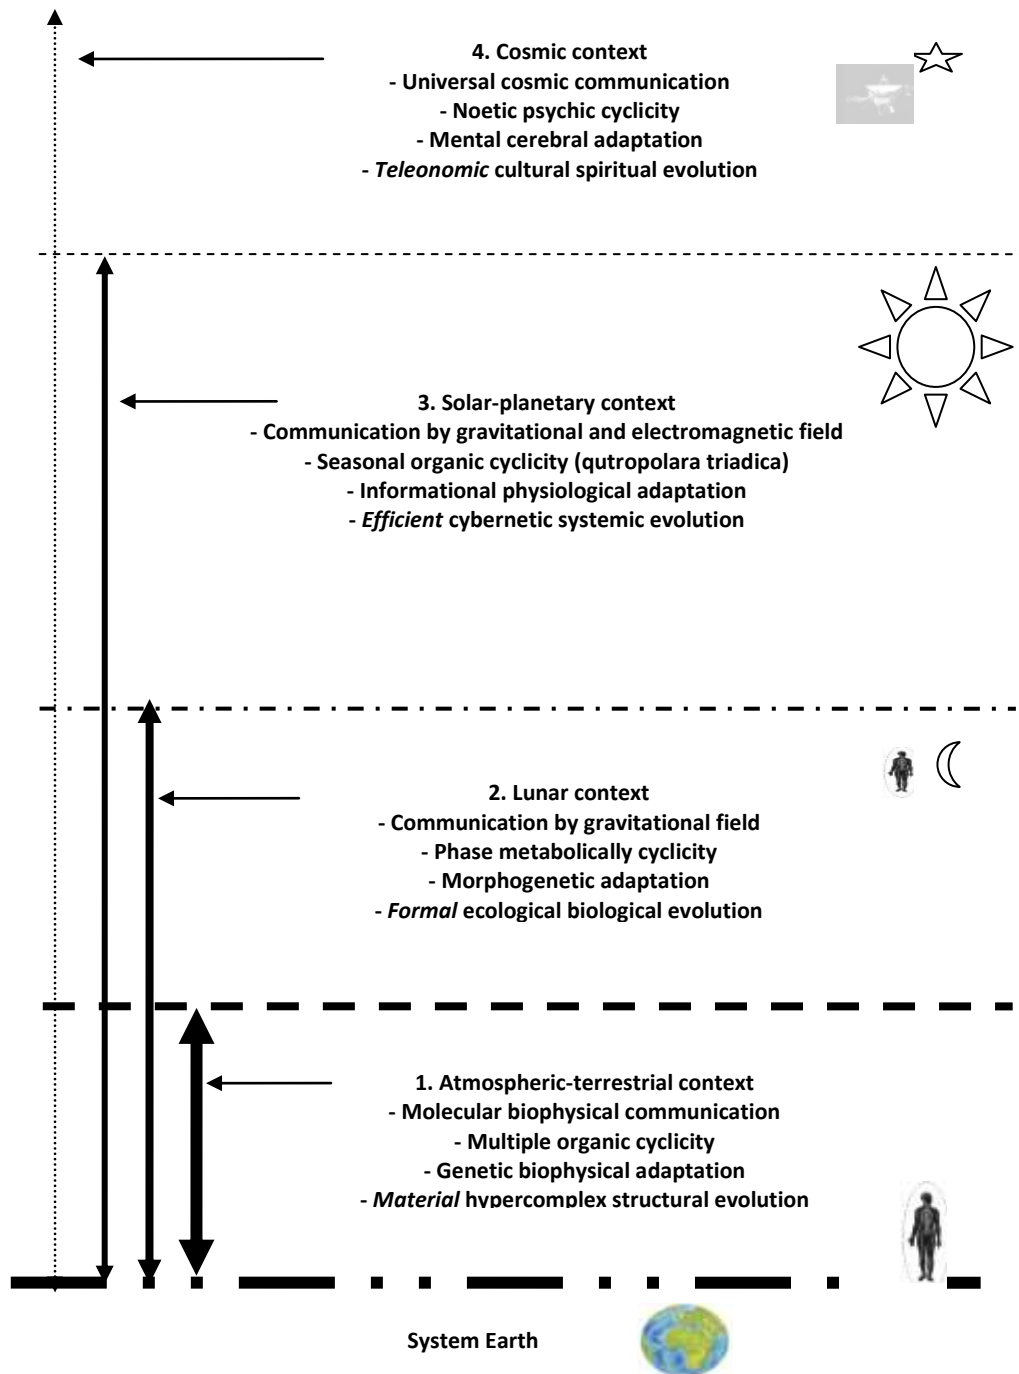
4. Cosmic context
- Universal cosmic communication
- Noetic psychic cyclicity
- Mental cerebral adaptation
- *Teleonomic* cultural spiritual evolution

3. Solar-planetary context
- Communication by gravitational and electromagnetic field
- Seasonal organic cyclicity (qutropolara triadica)
- Informational physiological adaptation
- *Efficient* cybernetic systemic evolution

2. Lunar context
- Communication by gravitational field
- Phase metabolically cyclicity
- Morphogenetic adaptation
- *Formal* ecological biological evolution

1. Atmospheric-terrestrial context
- Molecular biophysical communication
- Multiple organic cyclicity
- Genetic biophysical adaptation
- *Material* hypercomplex structural evolution

System Earth